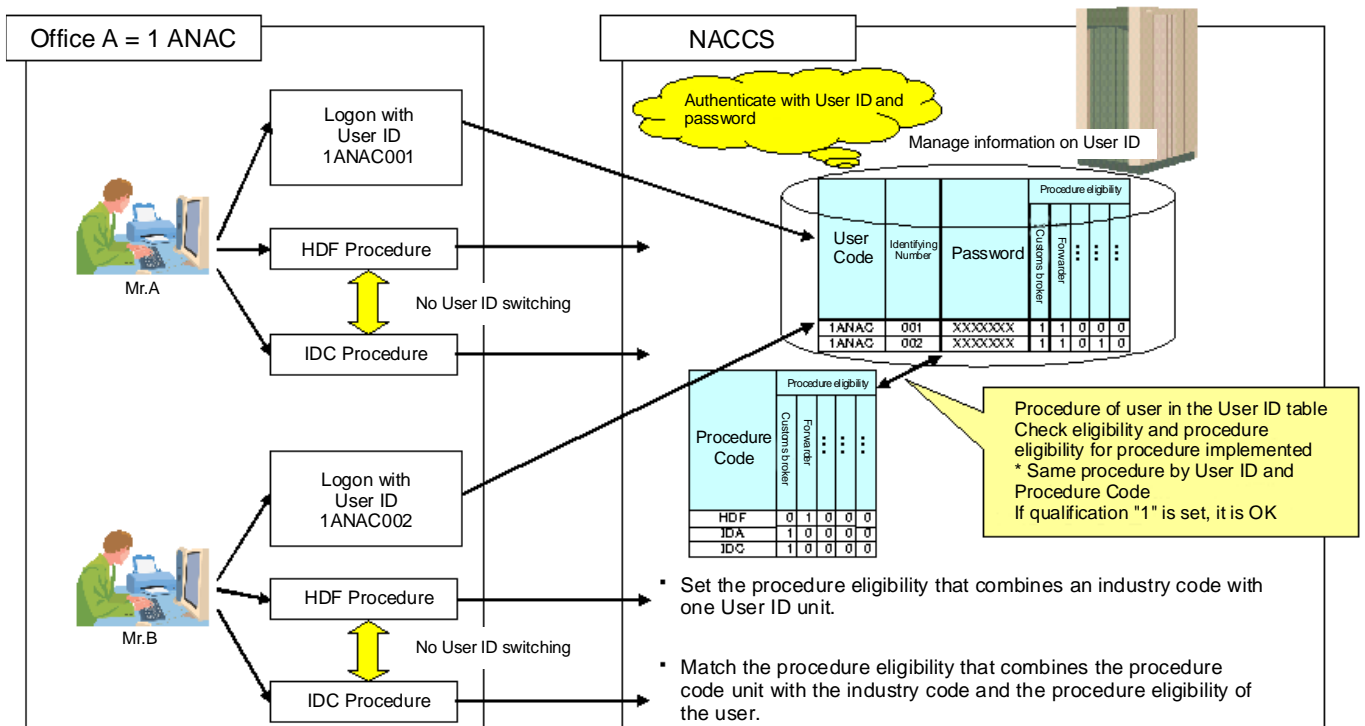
Office A = 1 ANAC

NACCS

Logon with User ID 1ANAC001

Authenticate with User ID and password

Manage information on User ID

Mr.A

HDF Procedure

No User ID switching

IDC Procedure

| User Code | Identifying Number | Password | Customs broker | Forwarder | : | : | : |
|---|---|---|---|---|---|---|---|
| 1ANAC | 001 | XXXXXXX | 1 | 1 | 0 | 0 | 0 |
| 1ANAC | 002 | XXXXXXX | 1 | 1 | 0 | 1 | 0 |

Procedure eligibility

| Procedure Code | Customs broker | Forwarder | : | : | : |
|---|---|---|---|---|---|
| HDF | 0 | 1 | 0 | 0 | 0 |
| IDA | 1 | 0 | 0 | 0 | 0 |
| IDC | 1 | 0 | 0 | 0 | 0 |

Procedure eligibility

Procedure of user in the User ID table
Check eligibility and procedure eligibility for procedure implemented
* Same procedure by User ID and Procedure Code
If qualification "1" is set, it is OK

Logon with User ID 1ANAC002

Mr.B

HDF Procedure

No User ID switching

IDC Procedure

▪ Set the procedure eligibility that combines an industry code with one User ID unit.

▪ Match the procedure eligibility that combines the procedure code unit with the industry code and the procedure eligibility of the user.